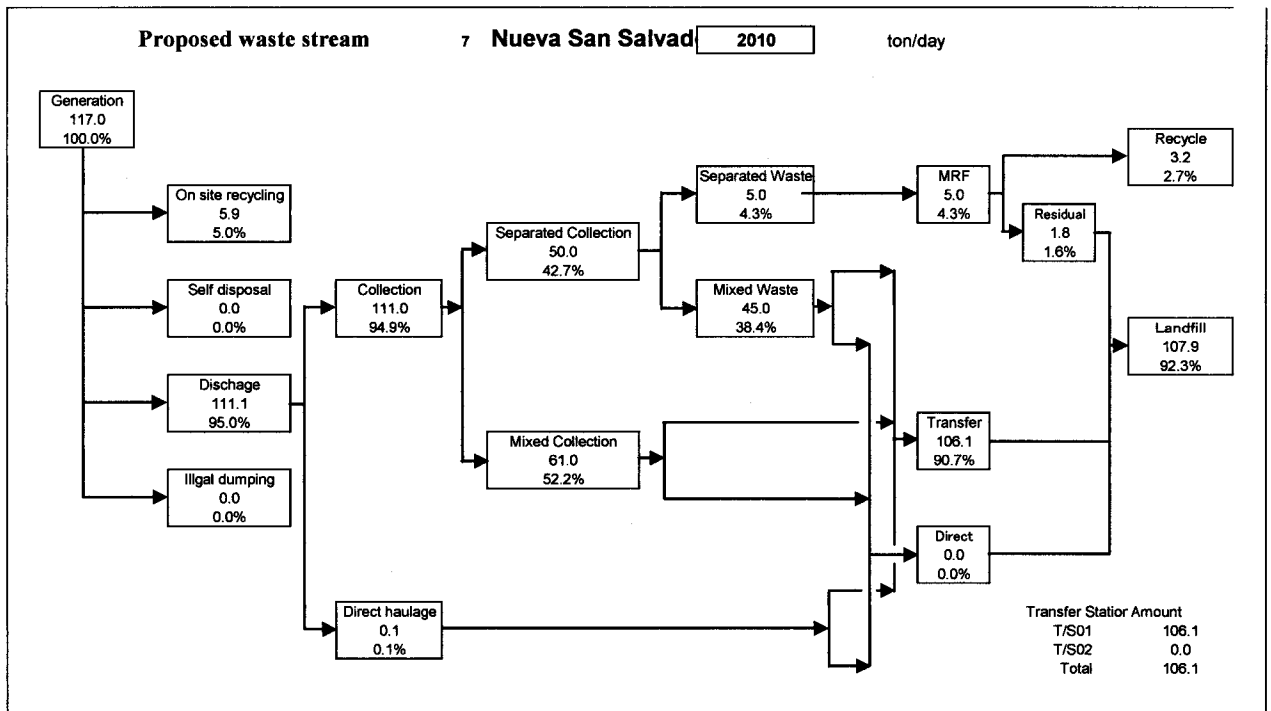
Proposed waste stream 7 Nueva San Salvad 2010 ton/day

Generation
117.0
100.0%

On site recycling
5.9
5.0%

Self disposal
0.0
0.0%

Dischage
111.1
95.0%

Illgal dumping
0.0
0.0%

Collection
111.0
94.9%

Separated Collection
50.0
42.7%

Mixed Collection
61.0
52.2%

Direct haulage
0.1
0.1%

Separated Waste
5.0
4.3%

Mixed Waste
45.0
38.4%

MRF
5.0
4.3%

Recycle
3.2
2.7%

Residual
1.8
1.6%

Landfill
107.9
92.3%

Transfer
106.1
90.7%

Direct
0.0
0.0%

| Transfer Statior | Amount |
|---|---|
| T/S01 | 106.1 |
| T/S02 | 0.0 |
| Total | 106.1 |